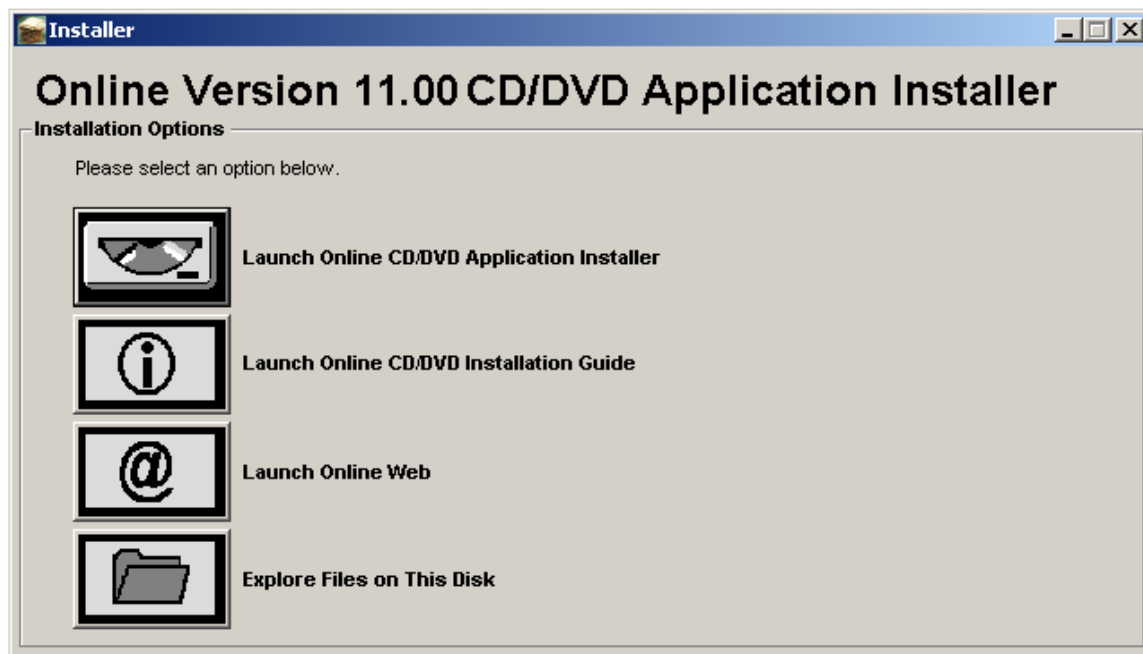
Installer

Online Version 11.00 CD/DVD Application Installer

Installation Options

Please select an option below.

Launch Online CD/DVD Application Installer

Launch Online CD/DVD Installation Guide

Launch Online Web

Explore Files on This Disk